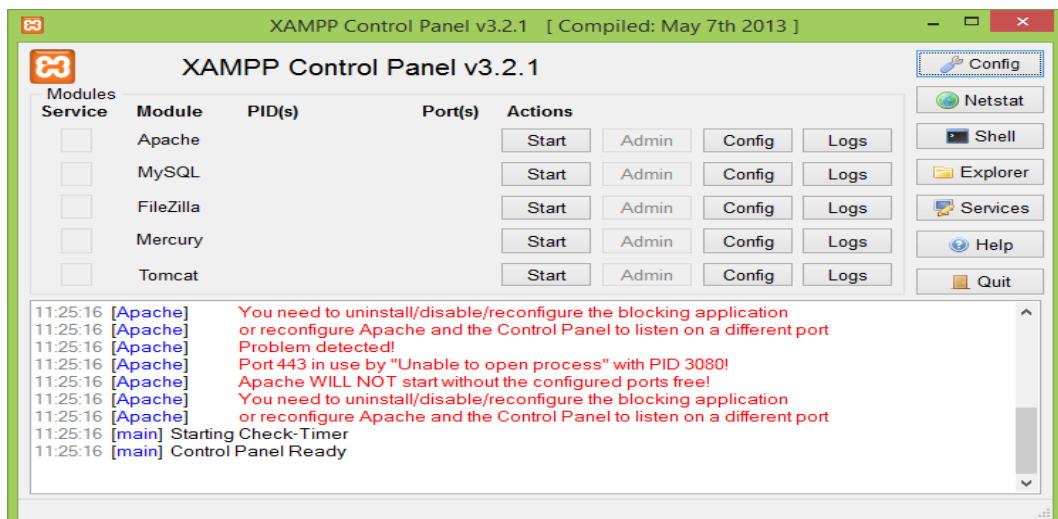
XAMPP Control Panel v3.2.1 [ Compiled: May 7th 2013 ]

XAMPP Control Panel v3.2.1

Config
Netstat
Shell
Explorer
Services
Help
Quit

Modules

| Service | Module | PID(s) | Port(s) | Actions | | | |
|---|---|---|---|---|---|---|---|
| | Apache | | | Start | Admin | Config | Logs |
| | MySQL | | | Start | Admin | Config | Logs |
| | FileZilla | | | Start | Admin | Config | Logs |
| | Mercury | | | Start | Admin | Config | Logs |
| | Tomcat | | | Start | Admin | Config | Logs |

11:25:16 [Apache] You need to uninstall/disable/reconfigure the blocking application
11:25:16 [Apache] or reconfigure Apache and the Control Panel to listen on a different port
11:25:16 [Apache] Problem detected!
11:25:16 [Apache] Port 443 in use by "Unable to open process" with PID 3080!
11:25:16 [Apache] Apache WILL NOT start without the configured ports free!
11:25:16 [Apache] You need to uninstall/disable/reconfigure the blocking application
11:25:16 [Apache] or reconfigure Apache and the Control Panel to listen on a different port
11:25:16 [main] Starting Check-Timer
11:25:16 [main] Control Panel Ready